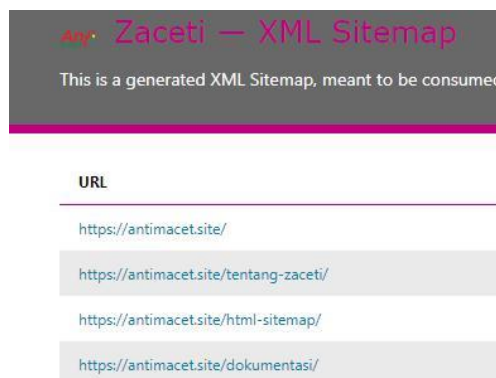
Any Zaceti — XML Sitemap

This is a generated XML Sitemap, meant to be consume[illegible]

| URL |
|---|
| https://antimacet.site/ |
| https://antimacet.site/tentang-zaceti/ |
| https://antimacet.site/html-sitemap/ |
| https://antimacet.site/dokumentasi/ |